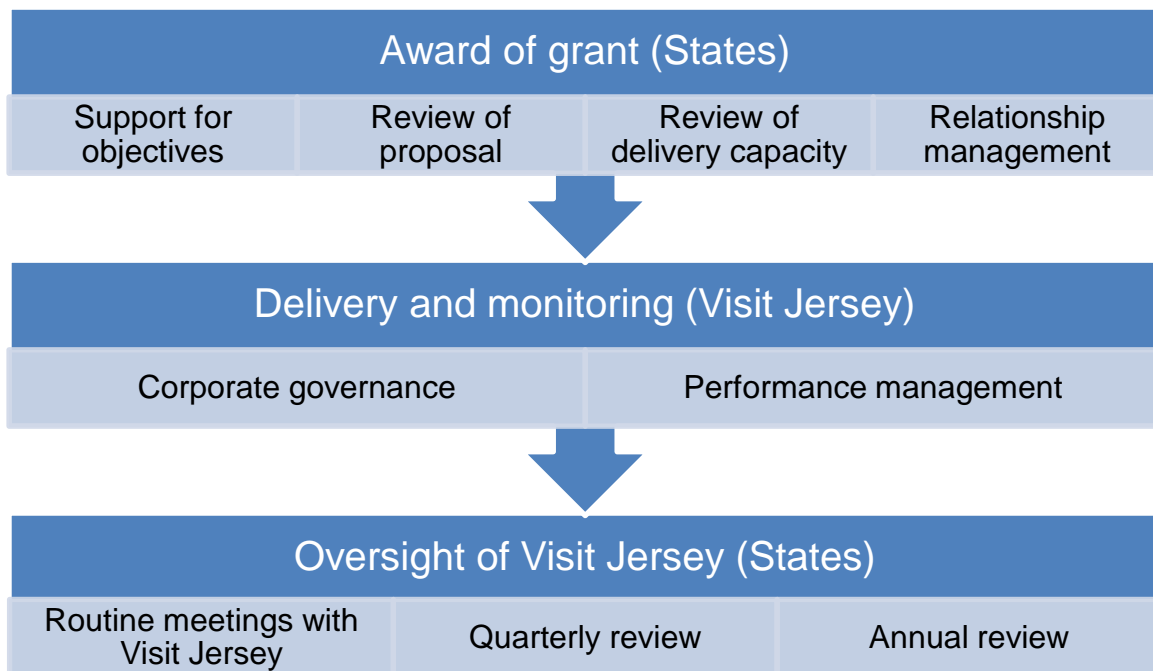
Award of grant (States)

Support for objectives

Review of proposal

Review of delivery capacity

Relationship management

Delivery and monitoring (Visit Jersey)

Corporate governance

Performance management

Oversight of Visit Jersey (States)

Routine meetings with Visit Jersey

Quarterly review

Annual review